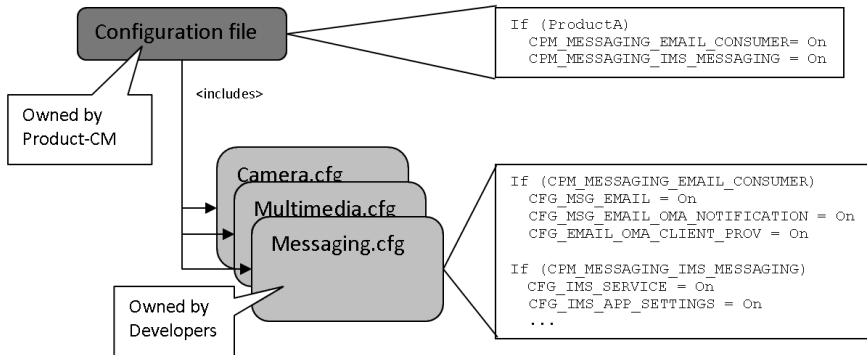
Configuration file

If (ProductA)
CPM_MESSAGING_EMAIL_CONSUMER= On
CPM_MESSAGING_IMS_MESSAGING = On

<includes>

Owned by Product-CM

Camera.cfg

Multimedia.cfg

Messaging.cfg

If (CPM_MESSAGING_EMAIL_CONSUMER)
CFG_MSG_EMAIL = On
CFG_MSG_EMAIL_OMA_NOTIFICATION = On
CFG_EMAIL_OMA_CLIENT_PROV = On

If (CPM_MESSAGING_IMS_MESSAGING)
CFG_IMS_SERVICE = On
CFG_IMS_APP_SETTINGS = On
...

Owned by Developers